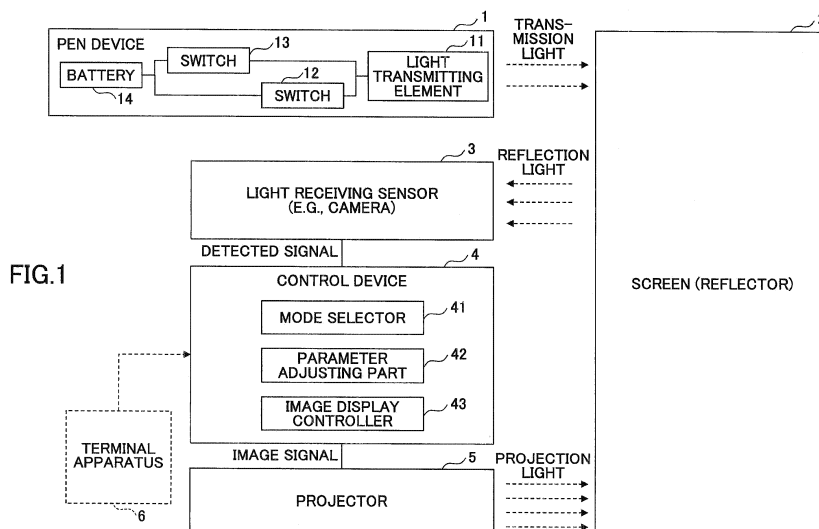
1
PEN DEVICE
13
11
SWITCH
LIGHT TRANSMITTING ELEMENT
BATTERY
12
SWITCH
14
TRANSMISSION LIGHT

3
LIGHT RECEIVING SENSOR (E.G., CAMERA)
REFLECTION LIGHT
DETECTED SIGNAL
4
CONTROL DEVICE
FIG.1
MODE SELECTOR
41
PARAMETER ADJUSTING PART
42
IMAGE DISPLAY CONTROLLER
43
TERMINAL APPARATUS
IMAGE SIGNAL
5
PROJECTION LIGHT
PROJECTOR
6
SCREEN (REFLECTOR)